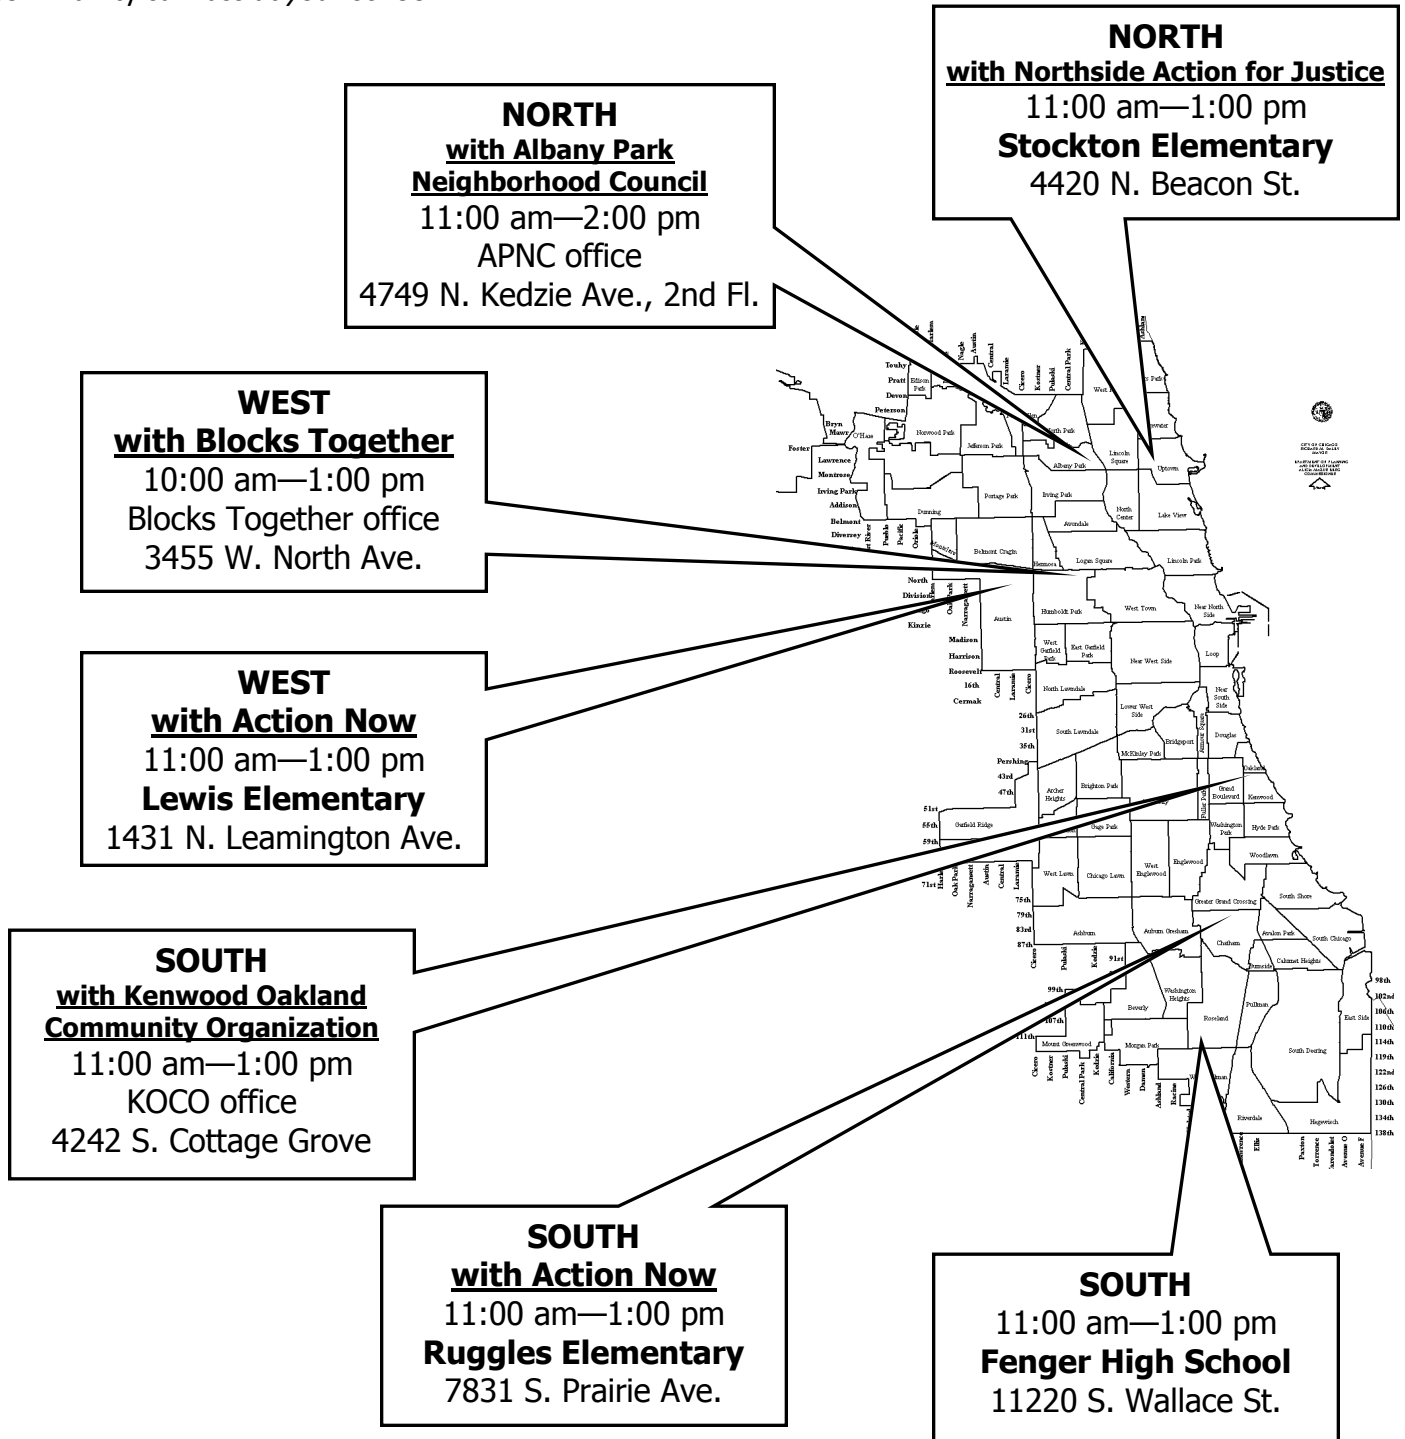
NORTH
with Northside Action for Justice
11:00 am—1:00 pm
Stockton Elementary
4420 N. Beacon St.

NORTH
with Albany Park Neighborhood Council
11:00 am—2:00 pm
APNC office
4749 N. Kedzie Ave., 2nd Fl.

WEST
with Blocks Together
10:00 am—1:00 pm
Blocks Together office
3455 W. North Ave.

WEST
with Action Now
11:00 am—1:00 pm
Lewis Elementary
1431 N. Leamington Ave.

SOUTH
with Kenwood Oakland Community Organization
11:00 am—1:00 pm
KOCO office
4242 S. Cottage Grove

SOUTH
with Action Now
11:00 am—1:00 pm
Ruggles Elementary
7831 S. Prairie Ave.

SOUTH
11:00 am—1:00 pm
Fenger High School
11220 S. Wallace St.

Touhy Pratt Devon Peterson Bryn Mawr Foster Lawrence Montrose Irving Park Addison Belmont Diversey North Division Kinzie Madison Harrison Roosevelt 16th Cermak 26th 31st 35th Pershing 43rd 47th 51st 55th 59th 71st 75th 79th 83rd 87th 91st 99th 107th 111th 98th 102nd 106th 110th 114th 119th 122nd 126th 130th 134th 138th

Nagle Austin Central Laramie Cicero Kostner Pulaski Central Park Narragansett Oak Park Harlem Pacific Oriole Central Laramie Cicero Pulaski Kedzie Kostner California Western Damen Ashland Racine Halsted Ellis Paxton Torrence Avenue O Avenue F

Edison Park O'Hare Norwood Park Jefferson Park Forest Glen North Park Albany Park Lincoln Square Edgewater Uptown West Ridge Rogers Park Portage Park Irving Park Dunning Avondale North Center Lake View Belmont Cragin Hermosa Logan Square Lincoln Park Montclare Austin Humboldt Park West Town Near North Side West Garfield Park East Garfield Park Near West Side Loop North Lawndale Lower West Side Near South Side South Lawndale Bridgeport Armour Square Douglas McKinley Park Oakland Archer Heights Brighton Park Fuller Park Grand Boulevard Kenwood Garfield Ridge Gage Park Washington Park Hyde Park Woodlawn West Lawn Chicago Lawn West Englewood Englewood South Shore Greater Grand Crossing Ashburn Auburn Gresham Chatham Avalon Park South Chicago Calumet Heights Burnside Washington Heights Beverly Roseland Pullman East Side Mount Greenwood Morgan Park South Deering Riverdale Hegewisch

CITY OF CHICAGO
DEPARTMENT OF PLANNING AND DEVELOPMENT